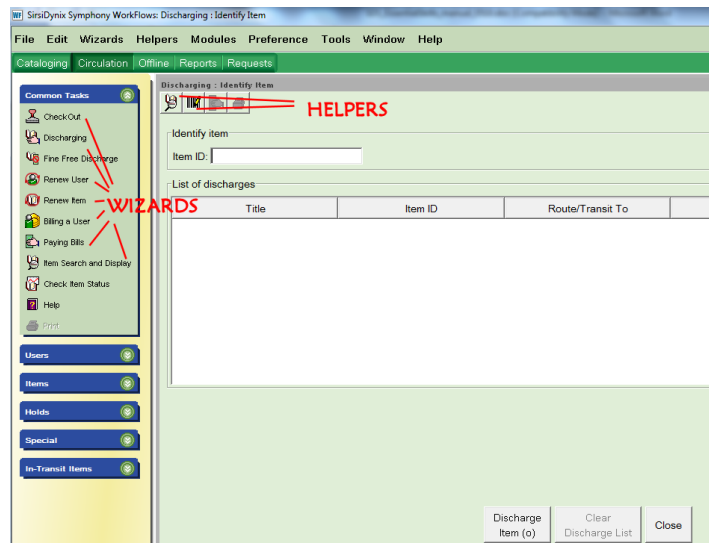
SirsiDynix Symphony WorkFlows: Discharging : Identify Item

File Edit Wizards Helpers Modules Preference Tools Window Help

Cataloging Circulation Offline Reports Requests

Common Tasks

CheckOut

Discharging

Fine Free Discharge

Renew User

Renew Item

Billing a User

Paying Bills

Item Search and Display

Check Item Status

Help

Print

Users

Items

Holds

Special

In-Transit Items

Discharging : Identify Item

HELPERS

WIZARDS

Identify item

Item ID:

List of discharges

| Title | Item ID | Route/Transit To |
|---|---|---|

Discharge Item (o)

Clear Discharge List

Close